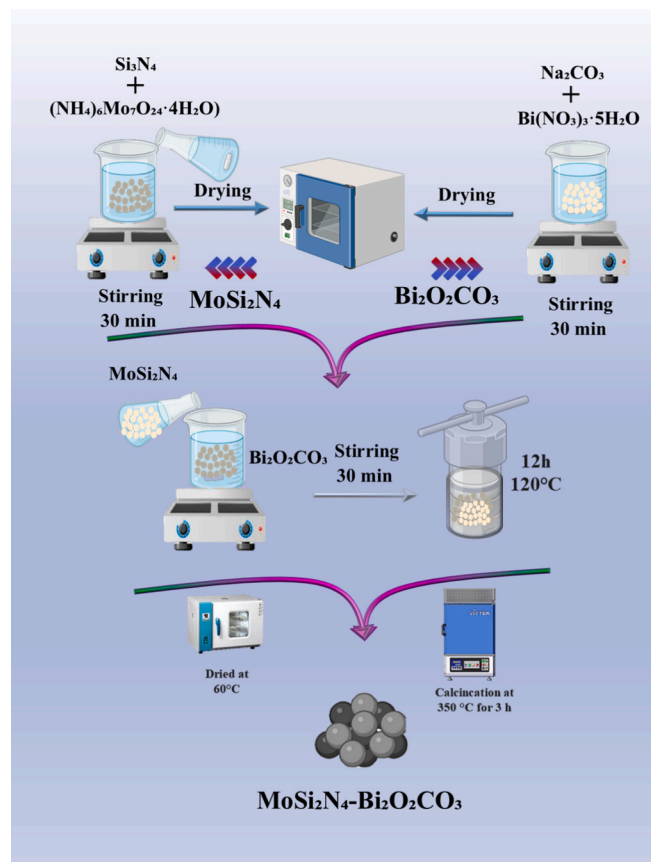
$Si_3N_4$
+
$(NH_4)_6Mo_7O_{24}\cdot 4H_2O)$

$Na_2CO_3$
+
$Bi(NO_3)_3\cdot 5H_2O$

Drying

Drying

Stirring
30 min

$MoSi_2N_4$

$Bi_2O_2CO_3$

Stirring
30 min

$MoSi_2N_4$

$Bi_2O_2CO_3$

Stirring
30 min

12h
120°C

Dried at
60°C

Calcincation at
350 °C for 3 h

$MoSi_2N_4$-$Bi_2O_2CO_3$